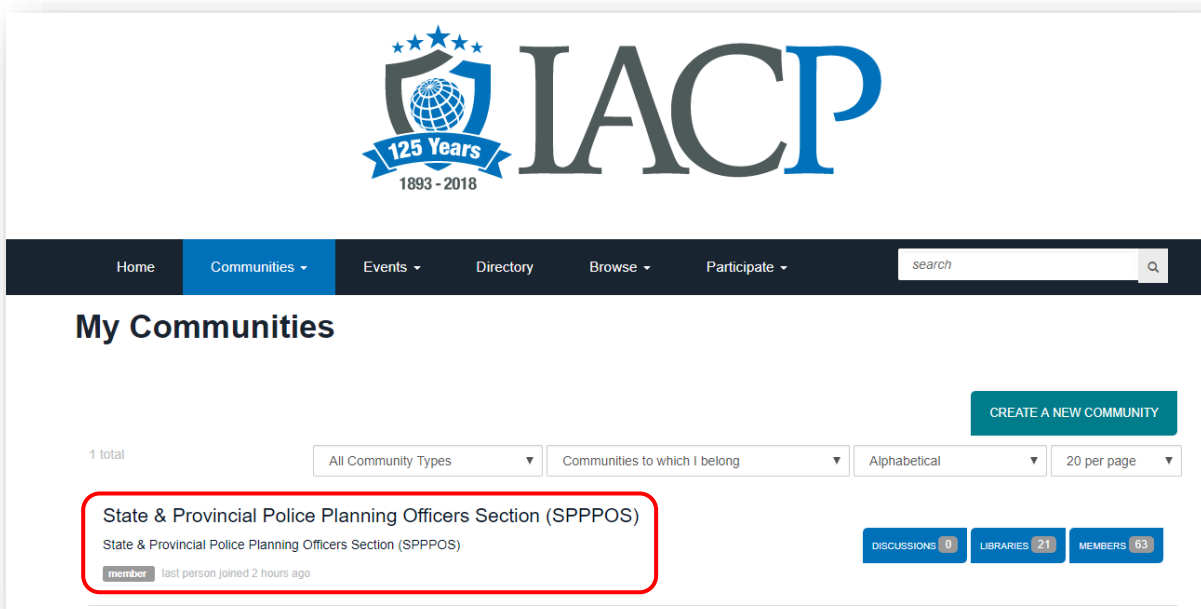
125 Years
1893 - 2018
IACP

Home
Communities
Events
Directory
Browse
Participate
search

My Communities

CREATE A NEW COMMUNITY

1 total

All Community Types
Communities to which I belong
Alphabetical
20 per page

State & Provincial Police Planning Officers Section (SPPPOS)
State & Provincial Police Planning Officers Section (SPPPOS)
member last person joined 2 hours ago

DISCUSSIONS 0
LIBRARIES 21
MEMBERS 63